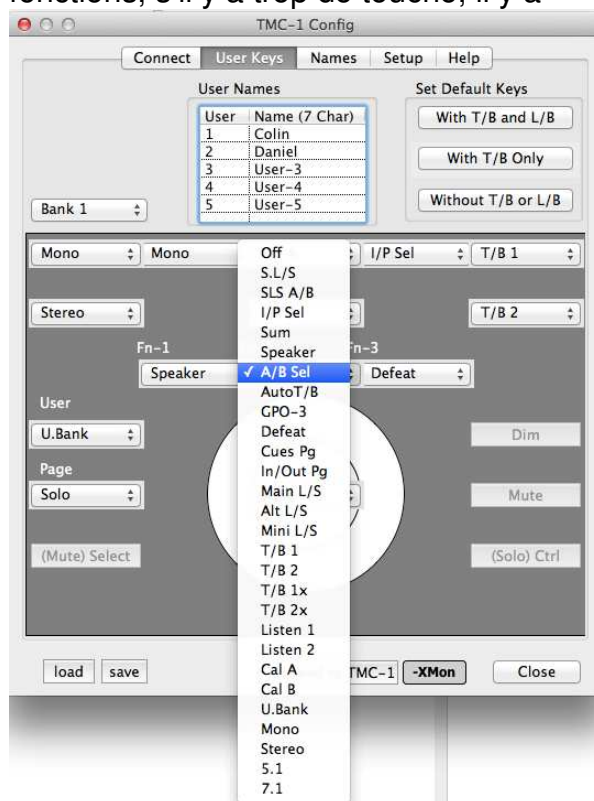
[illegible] fonctions, s'il y a trop de touche, il y a

TMC-1 Config

Connect | User Keys | Names | Setup | Help

User Names

| User | Name (7 Char) |
|---|---|
| 1 | Colin |
| 2 | Daniel |
| 3 | User-3 |
| 4 | User-4 |
| 5 | User-5 |

Set Default Keys

With T/B and L/B

With T/B Only

Without T/B or L/B

Bank 1

Mono
Mono
I/P Sel
T/B 1

Stereo
T/B 2

Fn-1
Fn-3
Speaker
Defeat

User
U.Bank
Dim

Page
Solo
Mute

(Mute) Select
(Solo) Ctrl

Off
S.L/S
SLS A/B
I/P Sel
Sum
Speaker
✓ A/B Sel
AutoT/B
GPO-3
Defeat
Cues Pg
In/Out Pg
Main L/S
Alt L/S
Mini L/S
T/B 1
T/B 2
T/B 1x
T/B 2x
Listen 1
Listen 2
Cal A
Cal B
U.Bank
Mono
Stereo
5.1
7.1

load
save
TMC-1
-XMon
Close